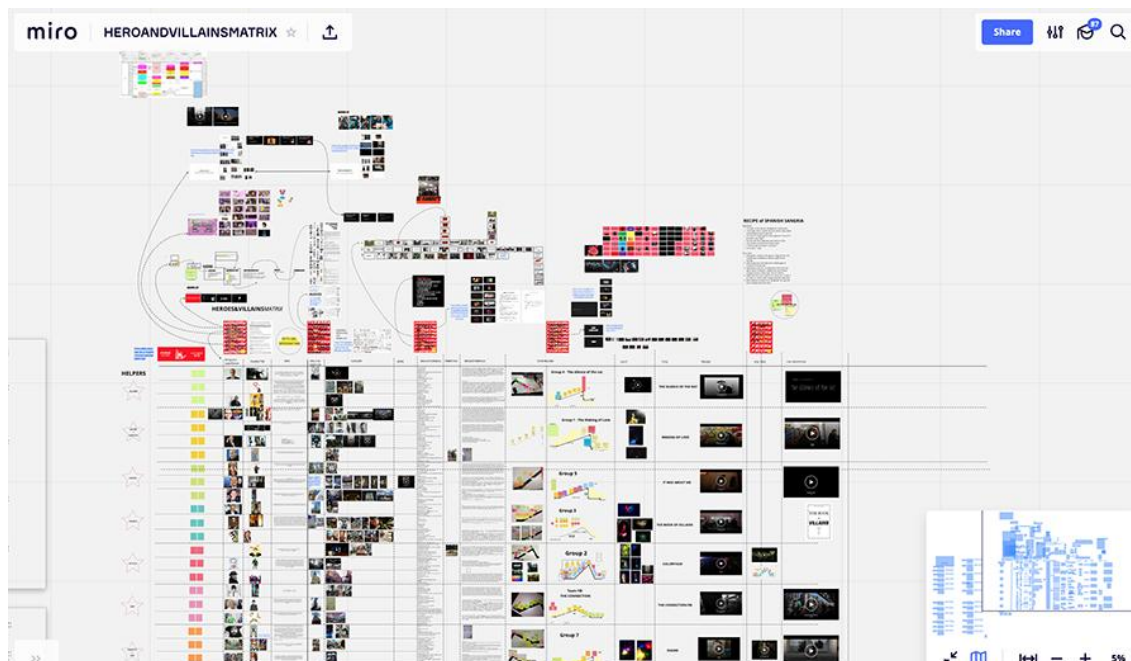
miro HEROANDVILLAINSMATRIX

Share

37

HEROES&VILLAINSMATRIX

RECIPE of SPANISH SANGRIA

HELPERS

Group 4 · The silence of the ice

THE SILENCE OF THE ICE

Group 1 · The Dating of Love

Group 5

Group 3

Group 2

Team 7B
THE CONNECTION

THE CONNECTION 7B

Group 7

5%